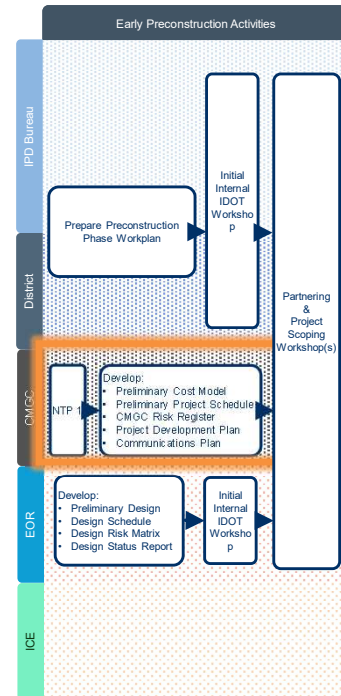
Early Preconstruction Activities

IPD Bureau

District

CMGC

EOR

ICE

Prepare Preconstruction Phase Workplan

Initial Internal IDOT Worksho p

Partnering & Project Scoping Workshop(s)

NTP 1

Develop:
- Preliminary Cost Model
- Preliminary Project Schedule
- CMGC Risk Register
- Project Development Plan
- Communications Plan

Develop:
- Preliminary Design
- Design Schedule
- Design Risk Matrix
- Design Status Report

Initial Internal IDOT Worksho p